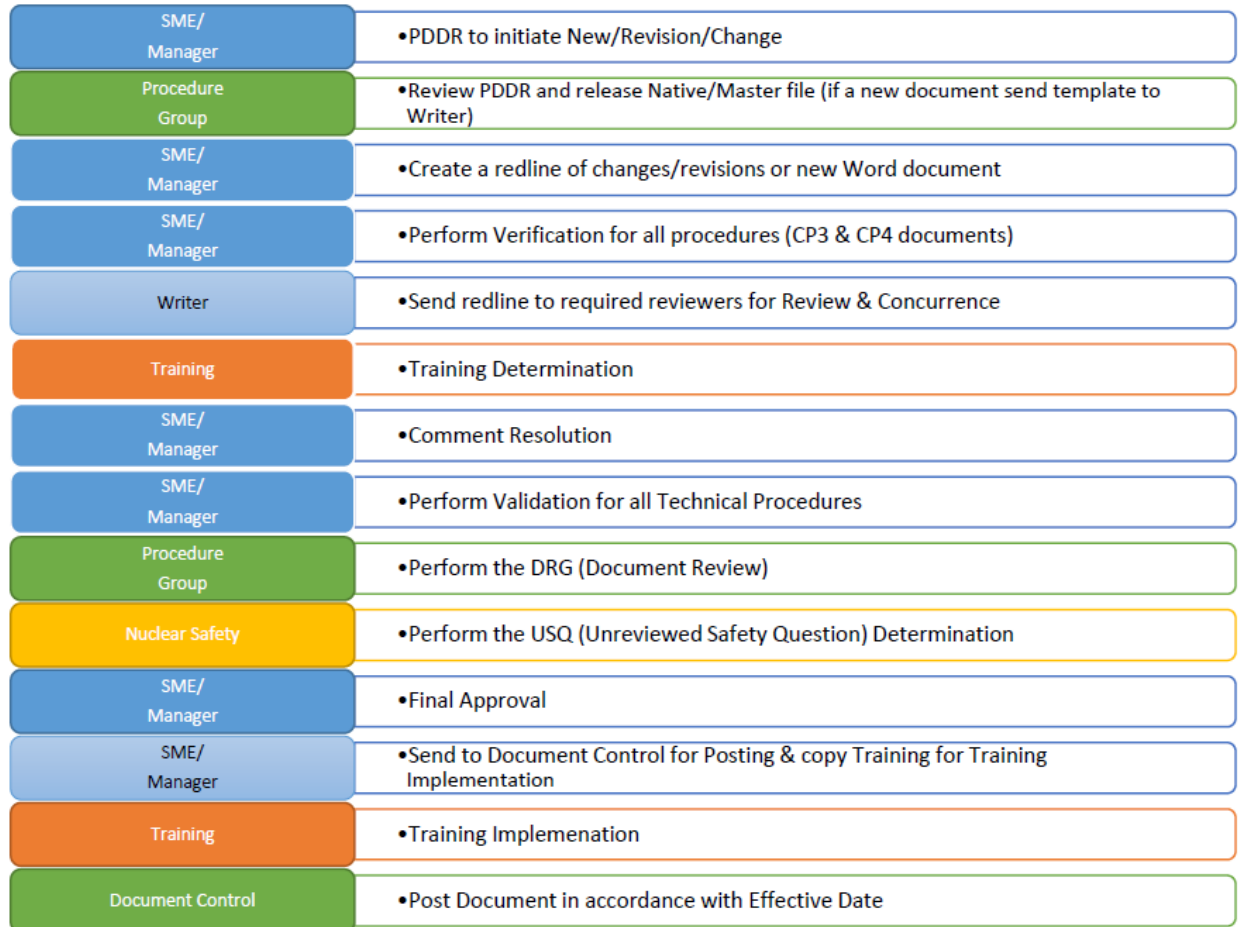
SME/
Manager

•PDDR to initiate New/Revision/Change

Procedure
Group

•Review PDDR and release Native/Master file (if a new document send template to Writer)

SME/
Manager

•Create a redline of changes/revisions or new Word document

SME/
Manager

•Perform Verification for all procedures (CP3 & CP4 documents)

Writer

•Send redline to required reviewers for Review & Concurrence

Training

•Training Determination

SME/
Manager

•Comment Resolution

SME/
Manager

•Perform Validation for all Technical Procedures

Procedure
Group

•Perform the DRG (Document Review)

Nuclear Safety

•Perform the USQ (Unreviewed Safety Question) Determination

SME/
Manager

•Final Approval

SME/
Manager

•Send to Document Control for Posting & copy Training for Training Implementation

Training

•Training Implemenation

Document Control

•Post Document in accordance with Effective Date